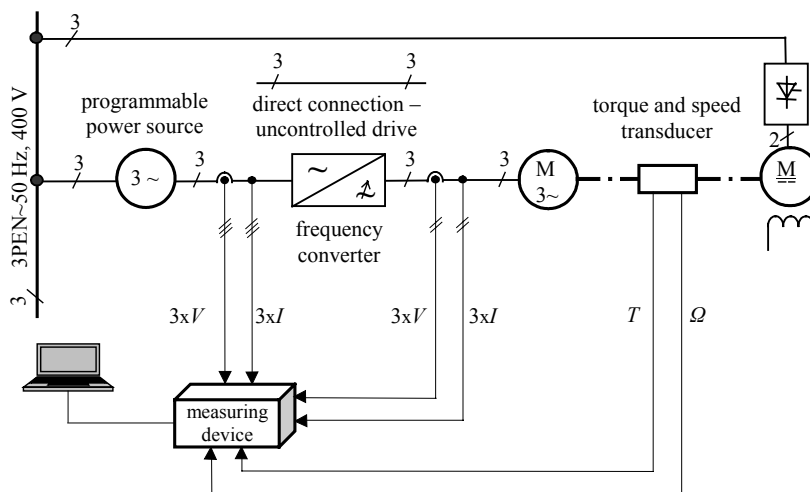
3

3PEN~50 Hz, 400 V

3

programmable power source

3

3 ~

3

3

3

direct connection – uncontrolled drive

~

frequency converter

3

3

M 3~

torque and speed transducer

2

M

3xV

3xI

3xV

3xI

T

Ω

measuring device